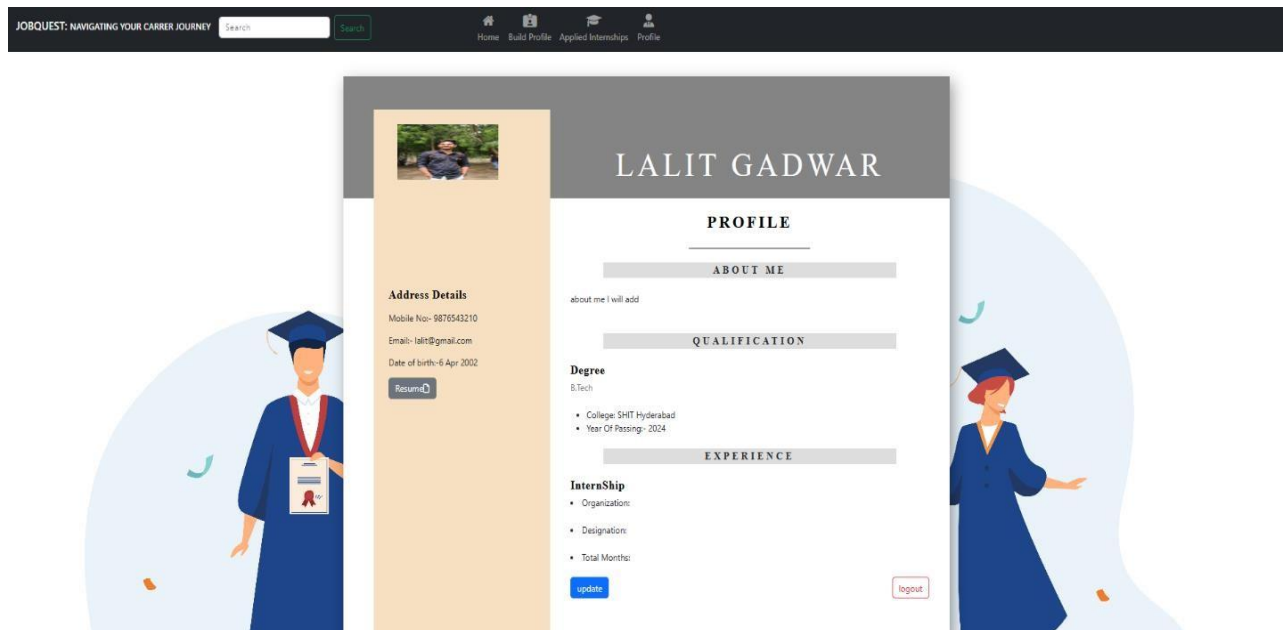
JOBQUEST: NAVIGATING YOUR CARRER JOURNEY Search Search

Home Build Profile Applied Internships Profile

LALIT GADWAR

Address Details

Mobile No:- 9876543210

Email:- lalit@gmail.com

Date of birth:-6 Apr 2002

Resume

PROFILE

ABOUT ME

about me I will add

QUALIFICATION

Degree

B.Tech

- College: SHIT Hyderabad
- Year Of Passing:- 2024

EXPERIENCE

InternShip

- Organization:
- Designation:
- Total Months:

update

logout